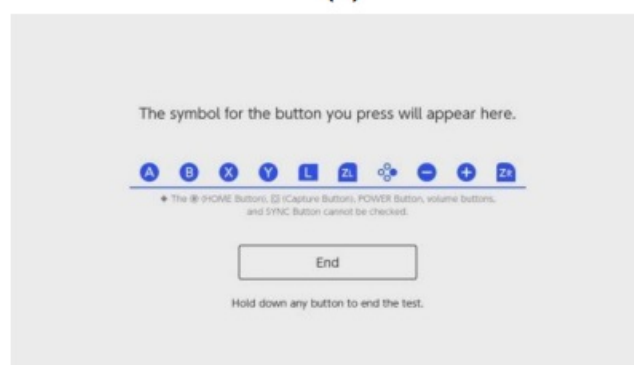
The symbol for the button you press will appear here.

A B X Y L ZL ✥ − + ZR

◆ The ⊕ (HOME Button), ⊡ (Capture Button), POWER Button, volume buttons, and SYNC Button cannot be checked.

End

Hold down any button to end the test.